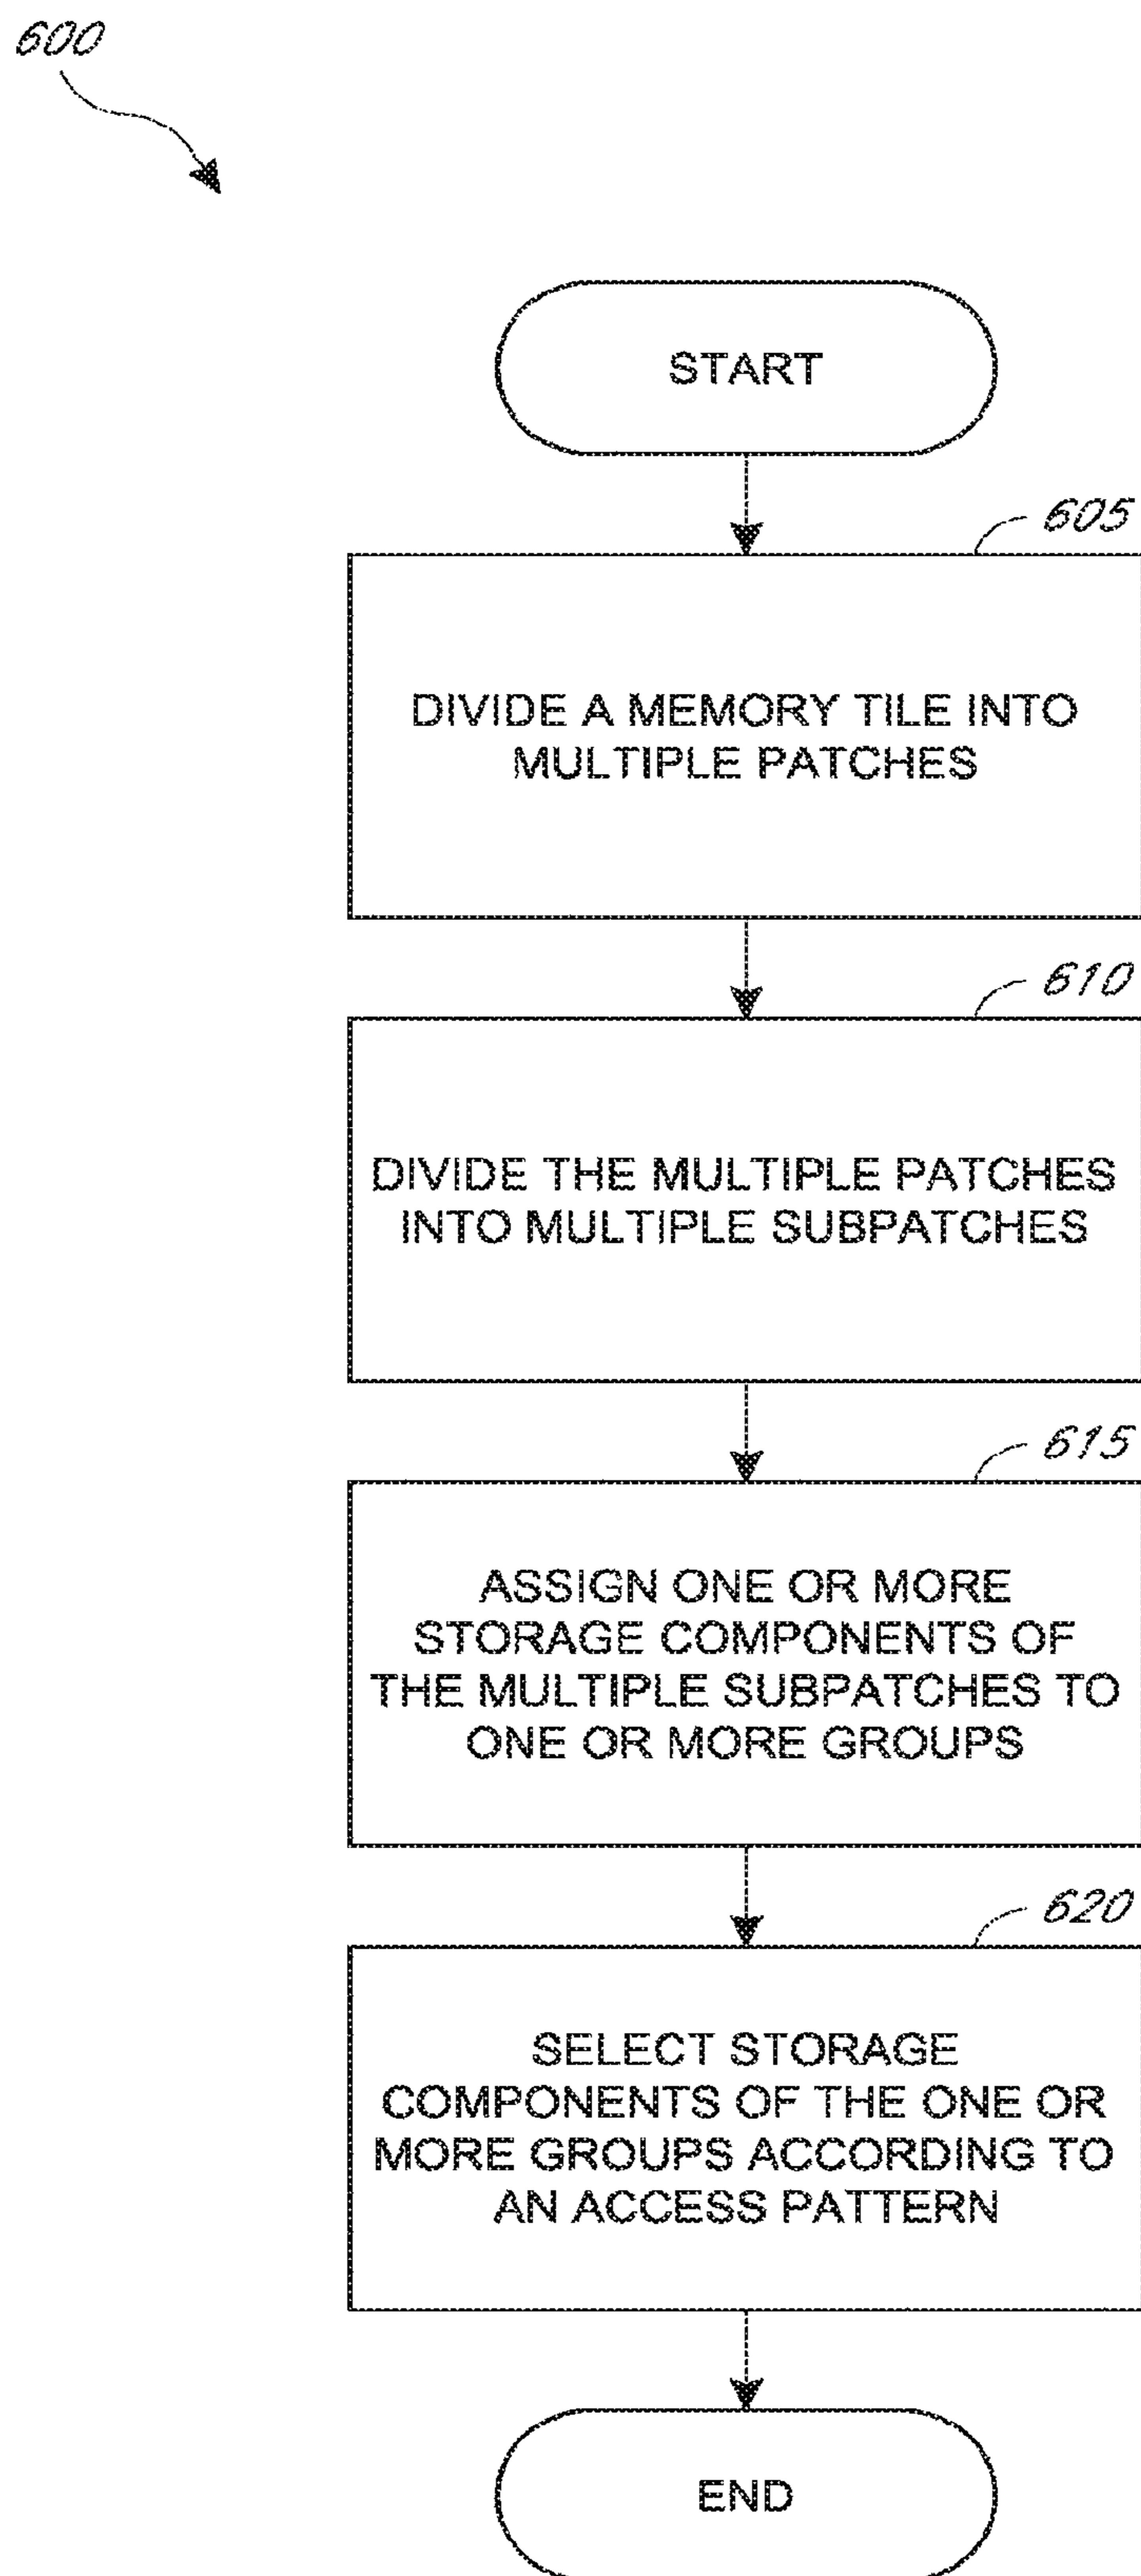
600

START

605

DIVIDE A MEMORY TILE INTO MULTIPLE PATCHES

610

DIVIDE THE MULTIPLE PATCHES INTO MULTIPLE SUBPATCHES

615

ASSIGN ONE OR MORE STORAGE COMPONENTS OF THE MULTIPLE SUBPATCHES TO ONE OR MORE GROUPS

620

SELECT STORAGE COMPONENTS OF THE ONE OR MORE GROUPS ACCORDING TO AN ACCESS PATTERN

END